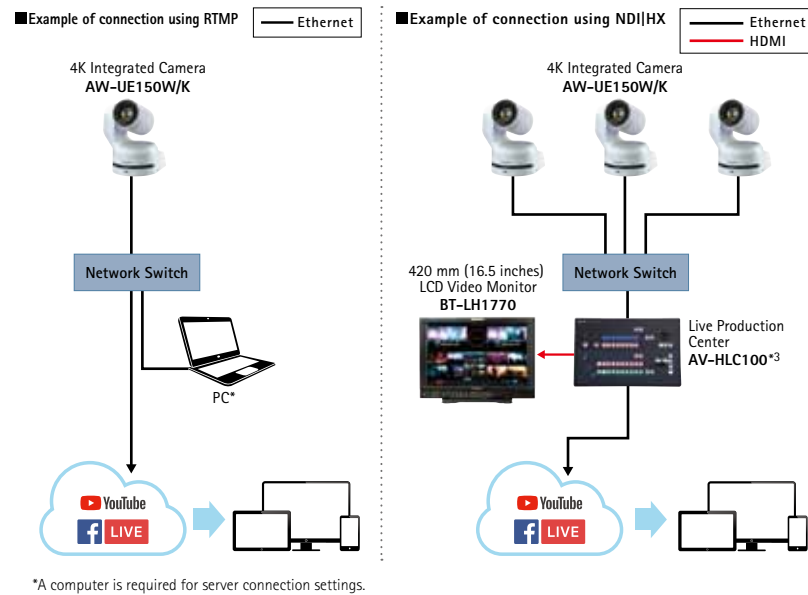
■Example of connection using RTMP

Ethernet

4K Integrated Camera
AW-UE150W/K

Network Switch

PC*

YouTube

LIVE

■Example of connection using NDI|HX

Ethernet
HDMI

4K Integrated Camera
AW-UE150W/K

Network Switch

420 mm (16.5 inches)
LCD Video Monitor
BT-LH1770

Live Production Center
AV-HLC100*3

YouTube

LIVE

*A computer is required for server connection settings.